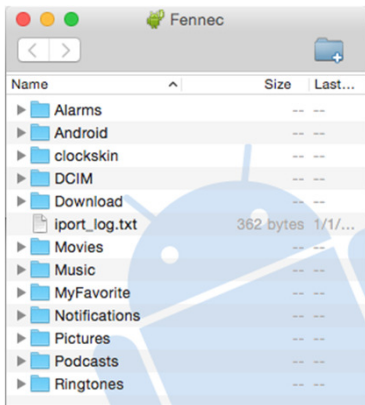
Fennec

| Name | Size | Last... |
|---|---|---|
| Alarms | -- | -- |
| Android | -- | -- |
| clockskin | -- | -- |
| DCIM | -- | -- |
| Download | -- | -- |
| iport_log.txt | 362 bytes | 1/1/... |
| Movies | -- | -- |
| Music | -- | -- |
| MyFavorite | -- | -- |
| Notifications | -- | -- |
| Pictures | -- | -- |
| Podcasts | -- | -- |
| Ringtones | -- | -- |